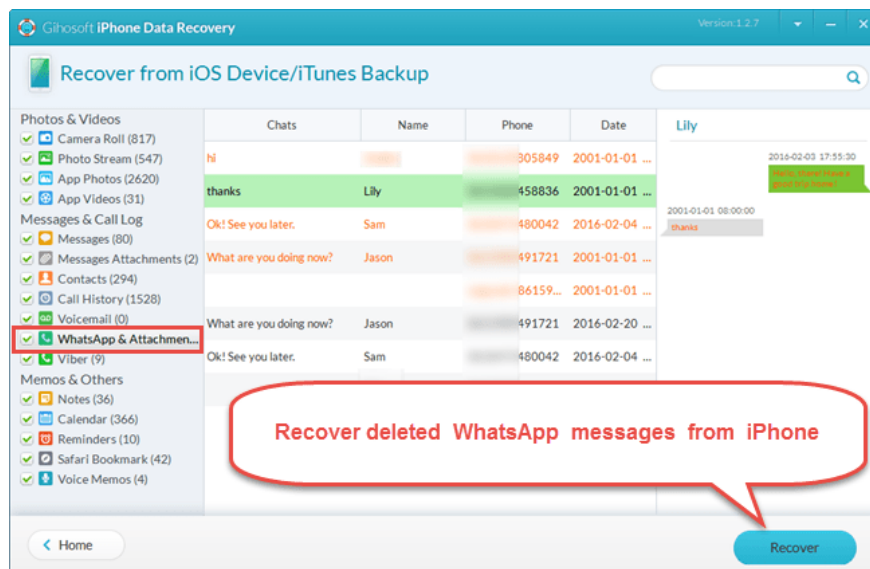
Gihosoft iPhone Data Recovery

Version:1.2.7

Recover from iOS Device/iTunes Backup

Photos & Videos
Camera Roll (817)
Photo Stream (547)
App Photos (2620)
App Videos (31)
Messages & Call Log
Messages (80)
Messages Attachments (2)
Contacts (294)
Call History (1528)
Voicemail (0)
WhatsApp & Attachmen...
Viber (9)
Memos & Others
Notes (36)
Calendar (366)
Reminders (10)
Safari Bookmark (42)
Voice Memos (4)

| Chats | Name | Phone | Date |
|---|---|---|---|
| hi | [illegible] | 305849 | 2001-01-01 ... |
| thanks | Lily | 458836 | 2001-01-01 ... |
| Ok! See you later. | Sam | 480042 | 2016-02-04 ... |
| What are you doing now? | Jason | 491721 | 2001-01-01 ... |
| | | 86159... | 2001-01-01 ... |
| What are you doing now? | Jason | 491721 | 2016-02-20 ... |
| Ok! See you later. | Sam | 480042 | 2016-02-04 ... |

Lily

2016-02-03 17:55:30
Hello, there! Have a good trip home!

2001-01-01 08:00:00
thanks

Recover deleted WhatsApp messages from iPhone

Home

Recover